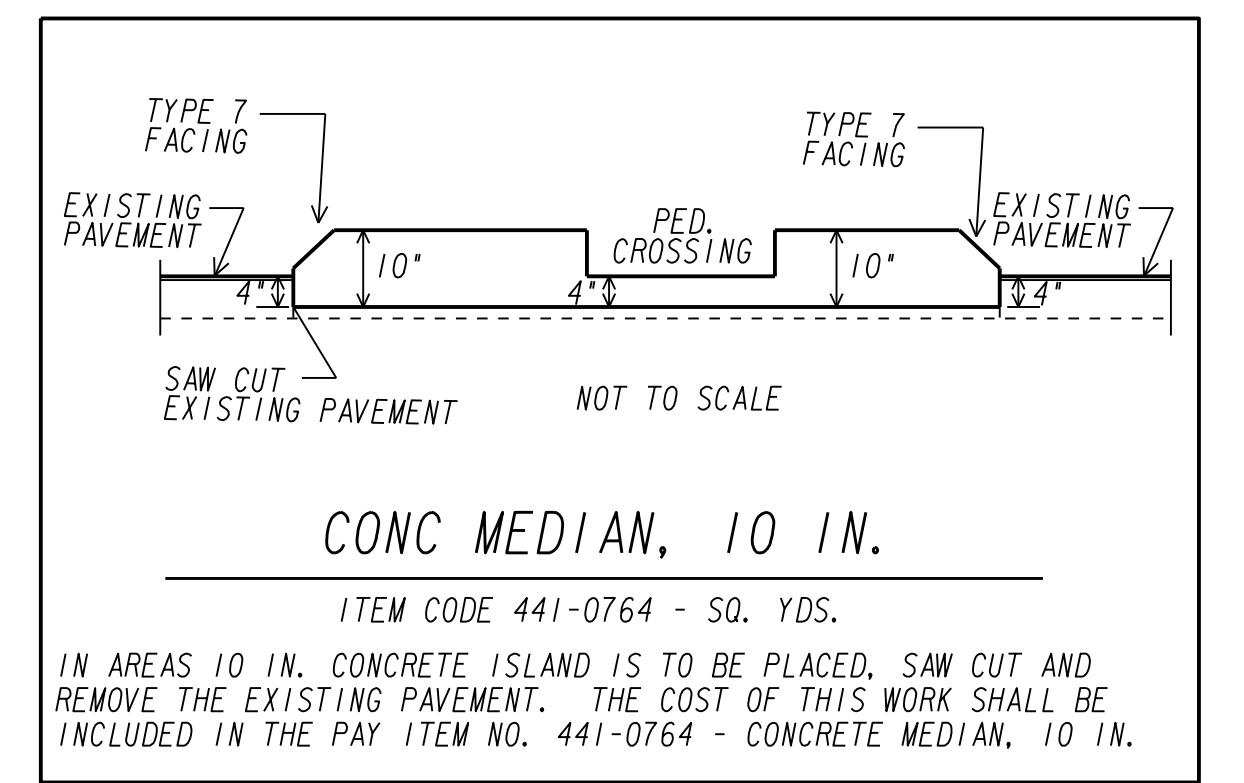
TYPE 7 FACING

TYPE 7 FACING

EXISTING PAVEMENT

PED. CROSSING

EXISTING PAVEMENT

10"

10"

4"

4"

4"

SAW CUT EXISTING PAVEMENT

NOT TO SCALE

CONC MEDIAN, 10 IN.

ITEM CODE 441-0764 - SQ. YDS.

IN AREAS 10 IN. CONCRETE ISLAND IS TO BE PLACED, SAW CUT AND REMOVE THE EXISTING PAVEMENT. THE COST OF THIS WORK SHALL BE INCLUDED IN THE PAY ITEM NO. 441-0764 - CONCRETE MEDIAN, 10 IN.